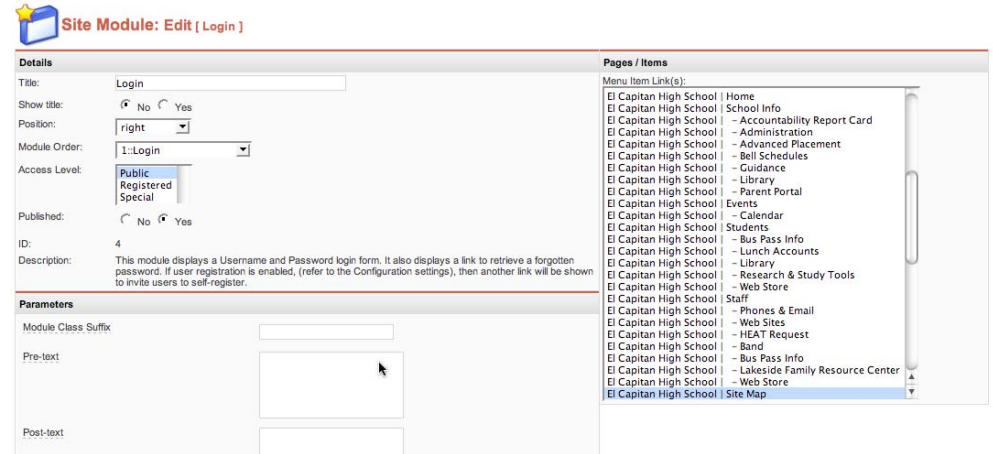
Site Module: Edit [ Login ]

Details

| | |
|---|---|
| Title: | Login |
| Show title: | No Yes |
| Position: | right |
| Module Order: | 1::Login |
| Access Level: | Public Registered Special |
| Published: | No Yes |
| ID: | 4 |
| Description: | This module displays a Username and Password login form. It also displays a link to retrieve a forgotten password. If user registration is enabled, (refer to the Configuration settings), then another link will be shown to invite users to self-register. |

Parameters

Module Class Suffix

Pre-text

Post-text

Pages / Items

Menu Item Link(s):

El Capitan High School | Home
El Capitan High School | School Info
El Capitan High School | – Accountability Report Card
El Capitan High School | – Administration
El Capitan High School | – Advanced Placement
El Capitan High School | – Bell Schedules
El Capitan High School | – Guidance
El Capitan High School | – Library
El Capitan High School | – Parent Portal
El Capitan High School | Events
El Capitan High School | – Calendar
El Capitan High School | Students
El Capitan High School | – Bus Pass Info
El Capitan High School | – Lunch Accounts
El Capitan High School | – Library
El Capitan High School | – Research & Study Tools
El Capitan High School | – Web Store
El Capitan High School | Staff
El Capitan High School | – Phones & Email
El Capitan High School | – Web Sites
El Capitan High School | – HEAT Request
El Capitan High School | – Band
El Capitan High School | – Bus Pass Info
El Capitan High School | – Lakeside Family Resource Center
El Capitan High School | – Web Store
El Capitan High School | Site Map